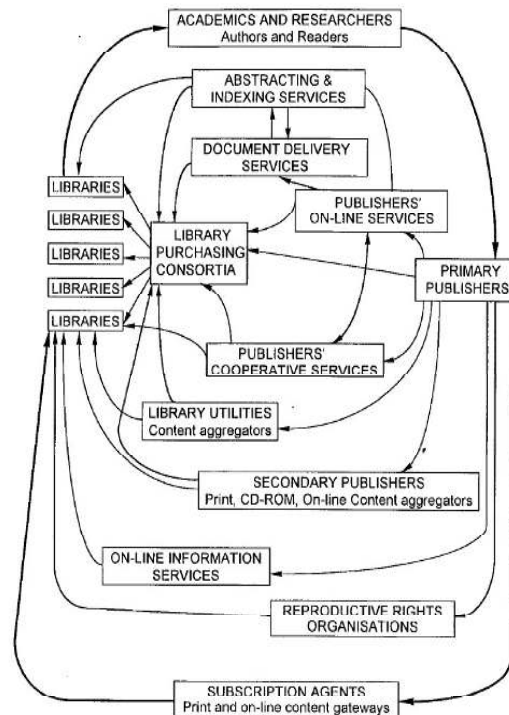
ACADEMICS AND RESEARCHERS
Authors and Readers

ABSTRACTING & INDEXING SERVICES

DOCUMENT DELIVERY SERVICES

LIBRARIES

LIBRARIES

LIBRARIES

LIBRARIES

LIBRARIES

PUBLISHERS' ON-LINE SERVICES

LIBRARY PURCHASING CONSORTIA

PRIMARY PUBLISHERS

PUBLISHERS' COOPERATIVE SERVICES

LIBRARY UTILITIES
Content aggregators

SECONDARY PUBLISHERS
Print, CD-ROM, On-line Content aggregators

ON-LINE INFORMATION SERVICES

REPRODUCTIVE RIGHTS ORGANISATIONS

SUBSCRIPTION AGENTS
Print and on-line content gateways